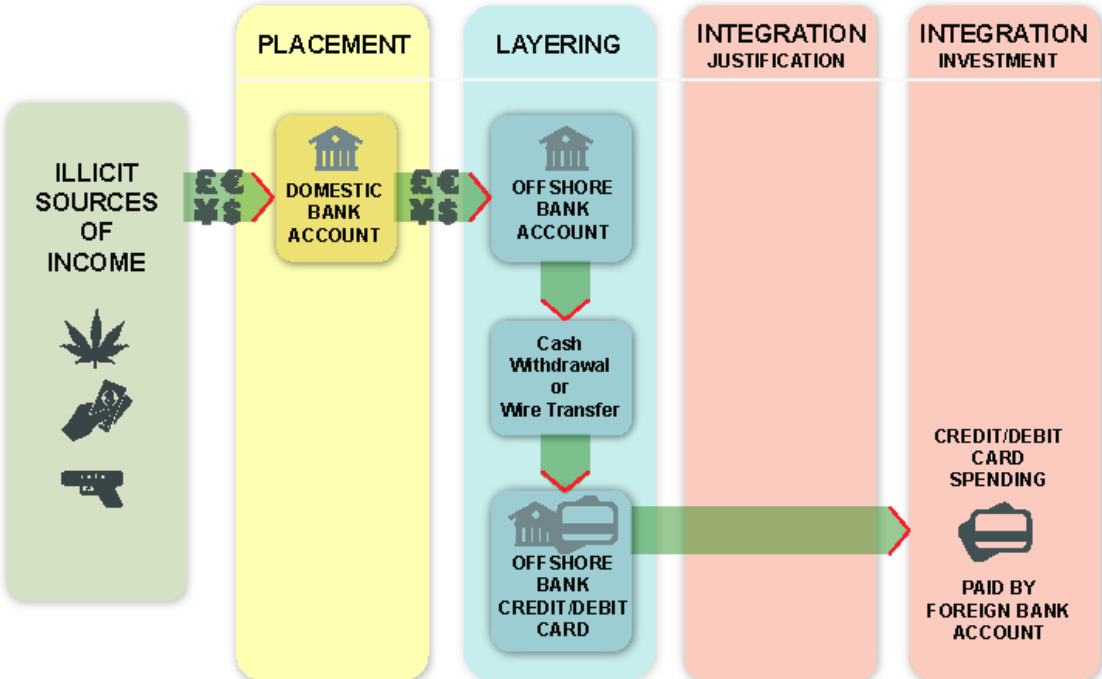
PLACEMENT

LAYERING

INTEGRATION
JUSTIFICATION

INTEGRATION
INVESTMENT

ILLICIT SOURCES OF INCOME

£€
¥$

DOMESTIC BANK ACCOUNT

£€
¥$

OFFSHORE BANK ACCOUNT

Cash Withdrawal or Wire Transfer

OFFSHORE BANK CREDIT/DEBIT CARD

CREDIT/DEBIT CARD SPENDING

PAID BY FOREIGN BANK ACCOUNT